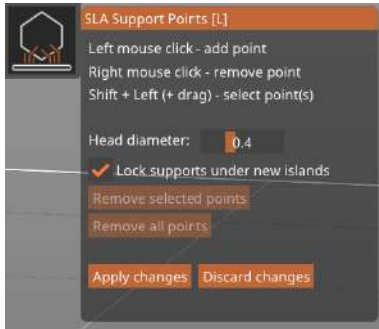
SLA Support Points [L]

Left mouse click - add point
Right mouse click - remove point
Shift + Left (+ drag) - select point(s)

Head diameter: 0.4

Lock supports under new islands

Remove selected points

Remove all points

Apply changes Discard changes